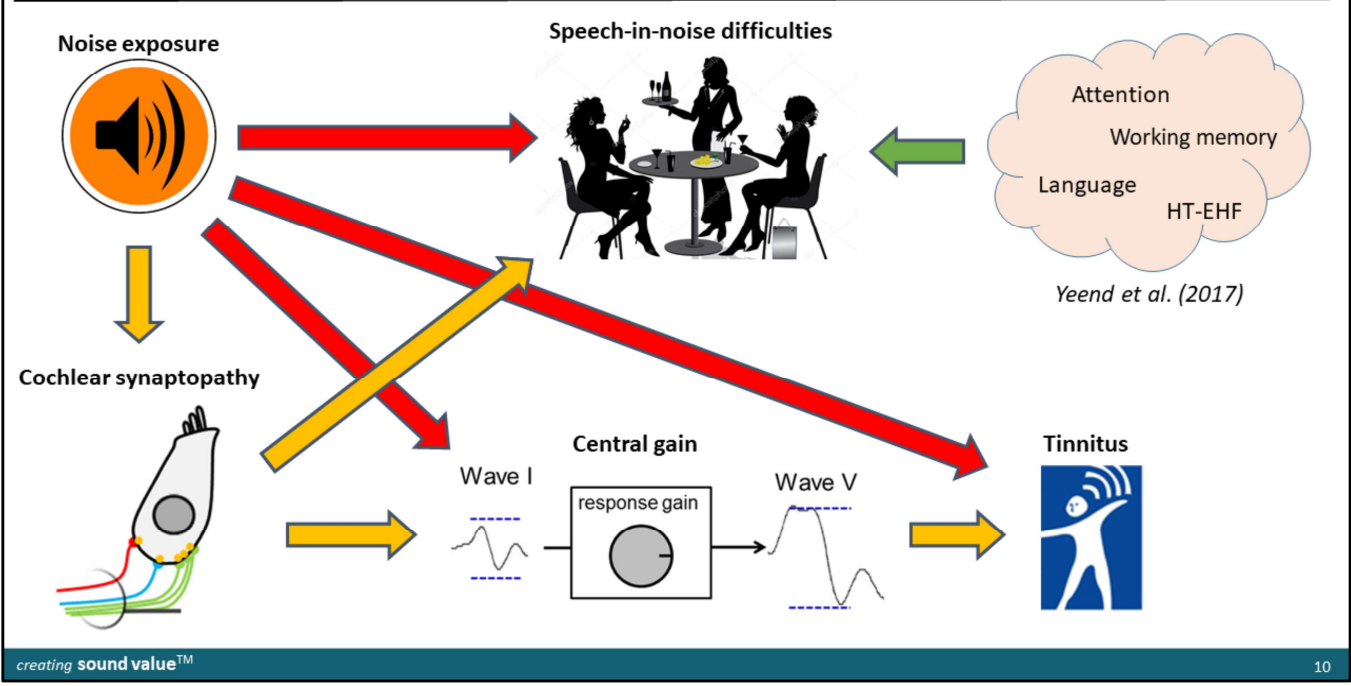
Noise exposure

Speech-in-noise difficulties

Attention

Working memory

Language

HT-EHF

Yeend et al. (2017)

Cochlear synaptopathy

Central gain

Wave I

response gain

Wave V

Tinnitus

creating sound value$^{TM}$

10